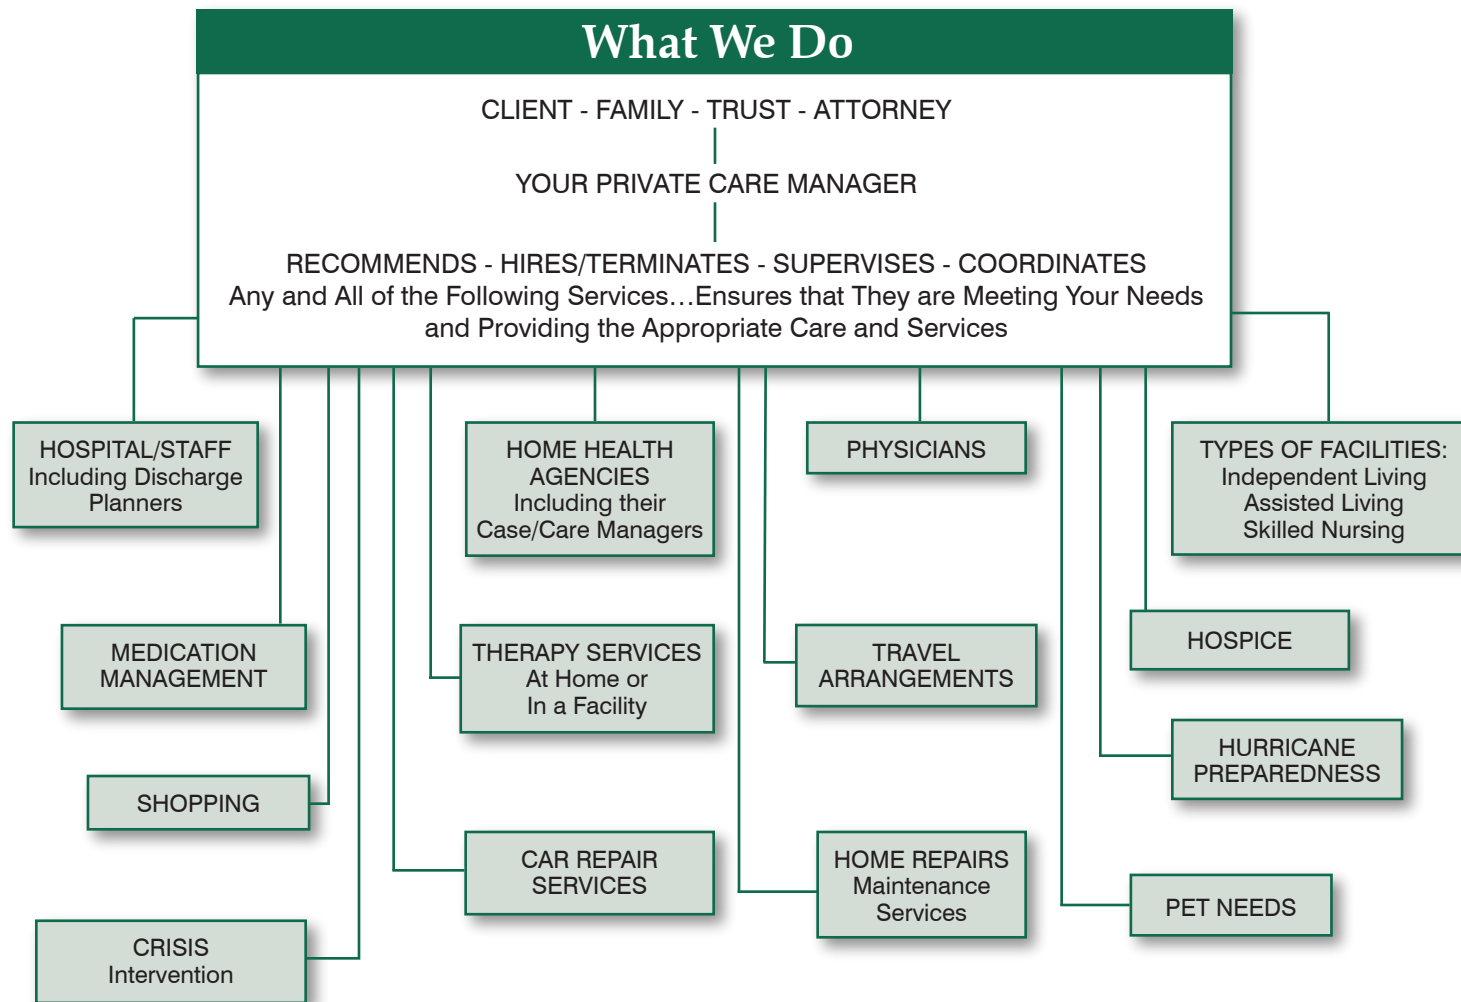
What We Do

CLIENT - FAMILY - TRUST - ATTORNEY

YOUR PRIVATE CARE MANAGER

RECOMMENDS - HIRES/TERMINATES - SUPERVISES - COORDINATES
Any and All of the Following Services…Ensures that They are Meeting Your Needs and Providing the Appropriate Care and Services

HOSPITAL/STAFF
Including Discharge Planners

HOME HEALTH AGENCIES
Including their Case/Care Managers

PHYSICIANS

TYPES OF FACILITIES:
Independent Living
Assisted Living
Skilled Nursing

MEDICATION MANAGEMENT

THERAPY SERVICES
At Home or
In a Facility

TRAVEL ARRANGEMENTS

HOSPICE

HURRICANE PREPAREDNESS

SHOPPING

CAR REPAIR SERVICES

HOME REPAIRS
Maintenance Services

PET NEEDS

CRISIS
Intervention